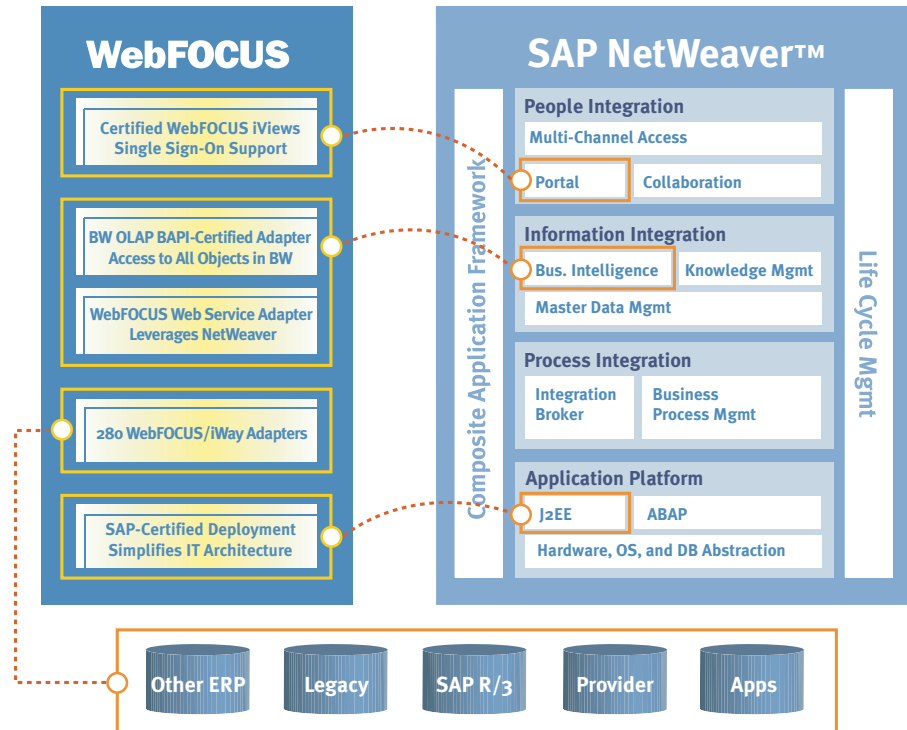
WebFOCUS

Certified WebFOCUS iViews Single Sign-On Support

BW OLAP BAPI-Certified Adapter Access to All Objects in BW

WebFOCUS Web Service Adapter Leverages NetWeaver

280 WebFOCUS/iWay Adapters

SAP-Certified Deployment Simplifies IT Architecture

SAP NetWeaver™

Composite Application Framework

People Integration

Multi-Channel Access

Portal

Collaboration

Information Integration

Bus. Intelligence

Knowledge Mgmt

Master Data Mgmt

Process Integration

Integration Broker

Business Process Mgmt

Application Platform

J2EE

ABAP

Hardware, OS, and DB Abstraction

Life Cycle Mgmt

Other ERP

Legacy

SAP R/3

Provider

Apps